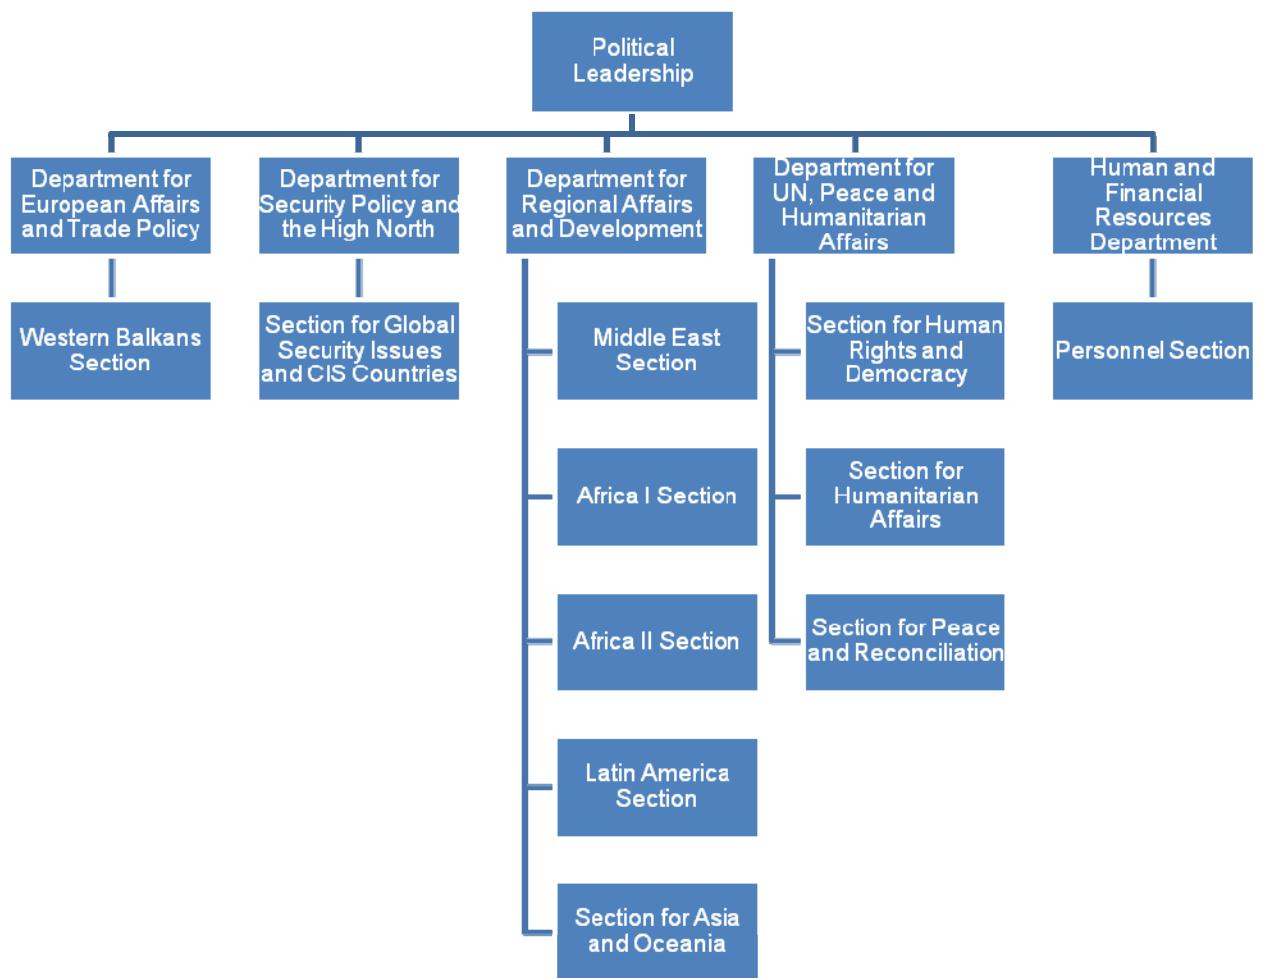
Political Leadership

Department for European Affairs and Trade Policy

Western Balkans Section

Department for Security Policy and the High North

Section for Global Security Issues and CIS Countries

Department for Regional Affairs and Development

Middle East Section

Africa I Section

Africa II Section

Latin America Section

Section for Asia and Oceania

Department for UN, Peace and Humanitarian Affairs

Section for Human Rights and Democracy

Section for Humanitarian Affairs

Section for Peace and Reconciliation

Human and Financial Resources Department

Personnel Section